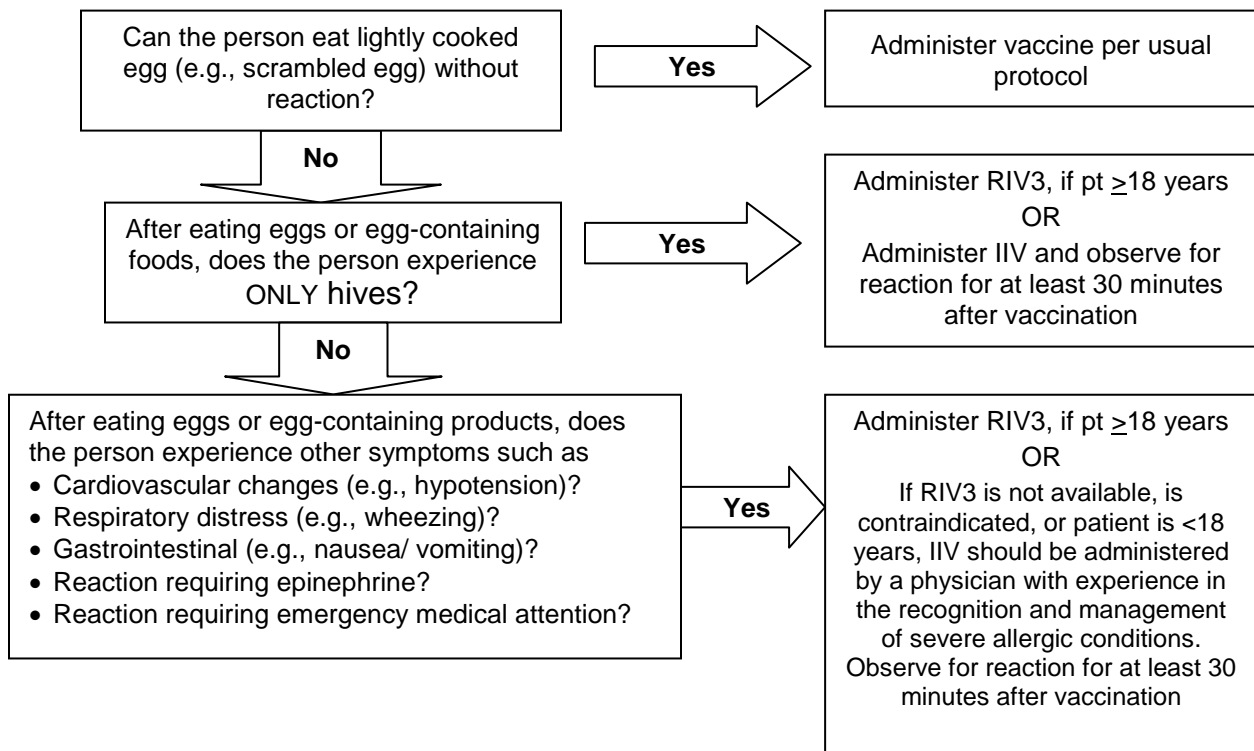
Can the person eat lightly cooked egg (e.g., scrambled egg) without reaction?

Yes

Administer vaccine per usual protocol

No

After eating eggs or egg-containing foods, does the person experience ONLY hives?

Yes

Administer RIV3, if pt $\geq$18 years
OR
Administer IIV and observe for reaction for at least 30 minutes after vaccination

No

After eating eggs or egg-containing products, does the person experience other symptoms such as
• Cardiovascular changes (e.g., hypotension)?
• Respiratory distress (e.g., wheezing)?
• Gastrointestinal (e.g., nausea/ vomiting)?
• Reaction requiring epinephrine?
• Reaction requiring emergency medical attention?

Yes

Administer RIV3, if pt $\geq$18 years
OR
If RIV3 is not available, is contraindicated, or patient is <18 years, IIV should be administered by a physician with experience in the recognition and management of severe allergic conditions. Observe for reaction for at least 30 minutes after vaccination